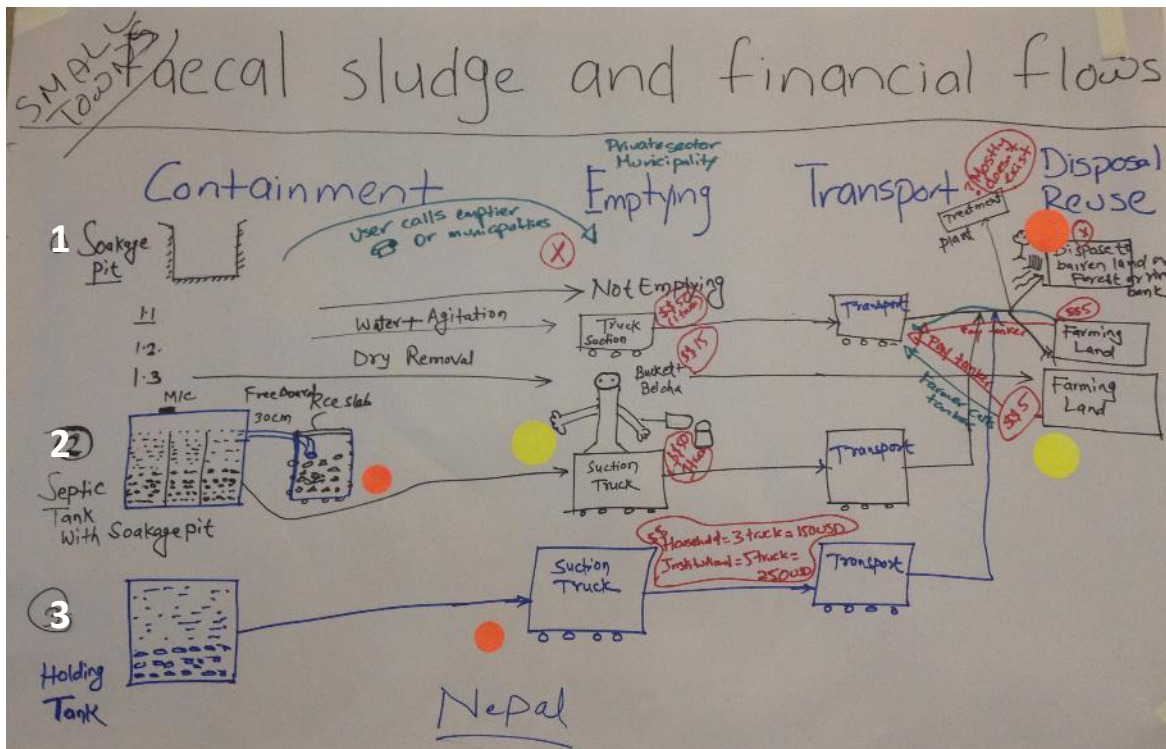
SMALL TOWNS

Faecal sludge and financial flows

Containment

Private sector
Municipality

Emptying

Transport

Disposal
Reuse

User calls emptier
or municipalities

(X)

?Mostly doesn't exist

Treatment plant

1 Soakage Pit

Disposed to barren land or Forest or river bank

Not Emptying

1.1 Water + Agitation

Truck
Suction

$$50 /truck

Transport

$$$

Farming Land

1.2.

Pay tanker

Pay tanker

1.3 Dry Removal

Bucket + Belcha

$$15

Farmer Cuts tanker

$$5

Farming Land

M/C

Free Board 30cm

Rcc slab

2 Septic Tank with Soakage pit

Suction Truck

$$50 /truck

Transport

$ Household = 3 truck = 150USD
Institutional = 5 truck = 250USD

Suction Truck

Transport

3 Holding Tank

Nepal